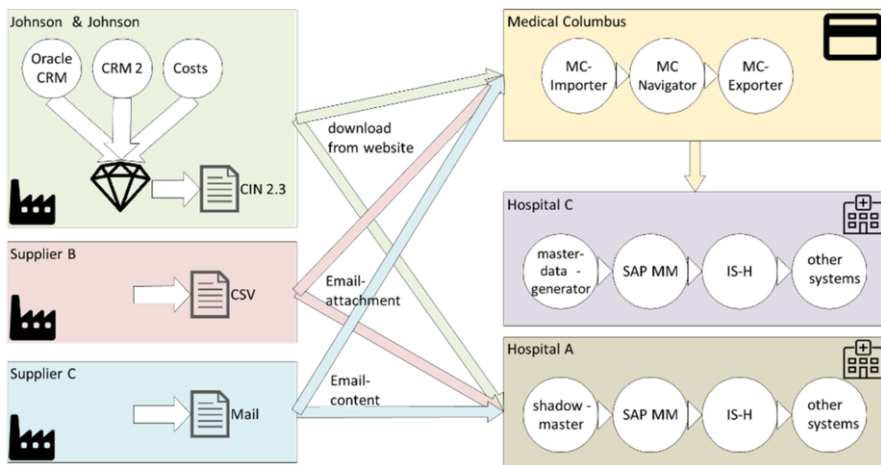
Johnson & Johnson

Oracle CRM

CRM 2

Costs

CIN 2.3

Supplier B

CSV

Supplier C

Mail

download from website

Email-attachment

Email-content

Medical Columbus

MC-Importer

MC Navigator

MC-Exporter

Hospital C

master-data - generator

SAP MM

IS-H

other systems

Hospital A

shadow - master

SAP MM

IS-H

other systems